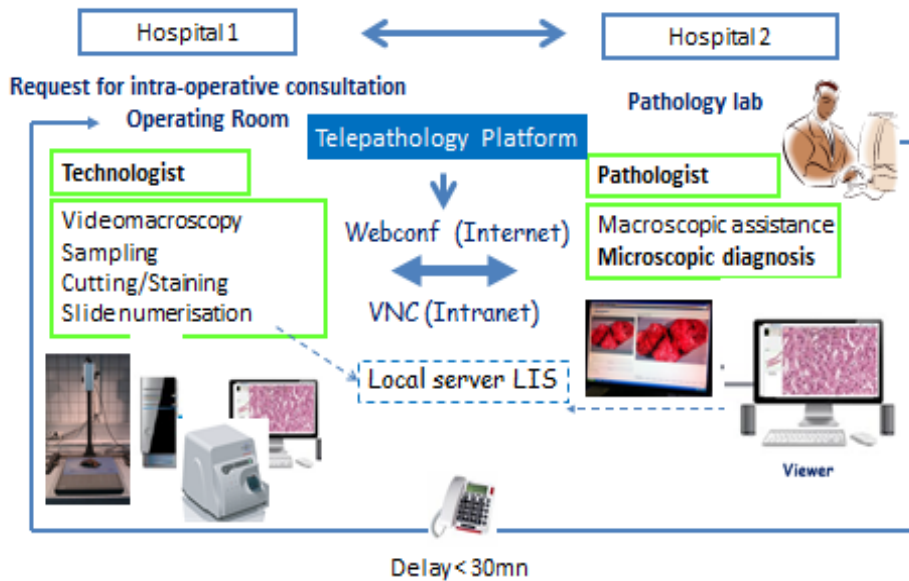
Hospital 1

Hospital 2

Request for intra-operative consultation

Operating Room

Pathology lab

Telepathology Platform

Technologist

Videomacroscopy
Sampling
Cutting/Staining
Slide numerisation

Webconf (Internet)

VNC (Intranet)

Pathologist

Macroscopic assistance
Microscopic diagnosis

Local server LIS

Viewer

Delay < 30mn